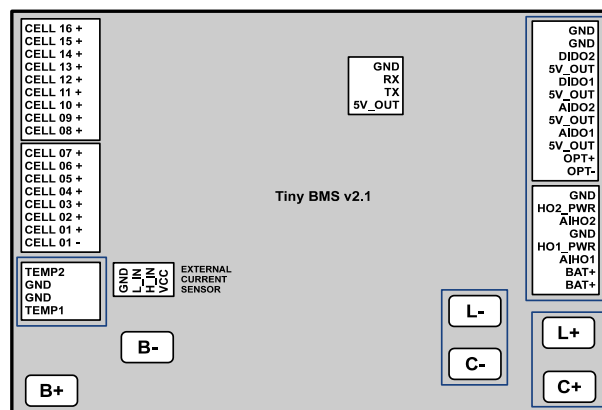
CELL 16 +
CELL 15 +
CELL 14 +
CELL 13 +
CELL 12 +
CELL 11 +
CELL 10 +
CELL 09 +
CELL 08 +

CELL 07 +
CELL 06 +
CELL 05 +
CELL 04 +
CELL 03 +
CELL 02 +
CELL 01 +
CELL 01 -

TEMP2
GND
GND
TEMP1

GND
L_IN
H_IN
VCC

EXTERNAL CURRENT SENSOR

GND
RX
TX
5V_OUT

Tiny BMS v2.1

GND
GND
DIDO2
5V_OUT
DIDO1
5V_OUT
AIDO2
5V_OUT
AIDO1
5V_OUT
OPT+
OPT-

GND
HO2_PWR
AIHO2
GND
HO1_PWR
AIHO1
BAT+
BAT+

B-

B+

L-

C-

L+

C+